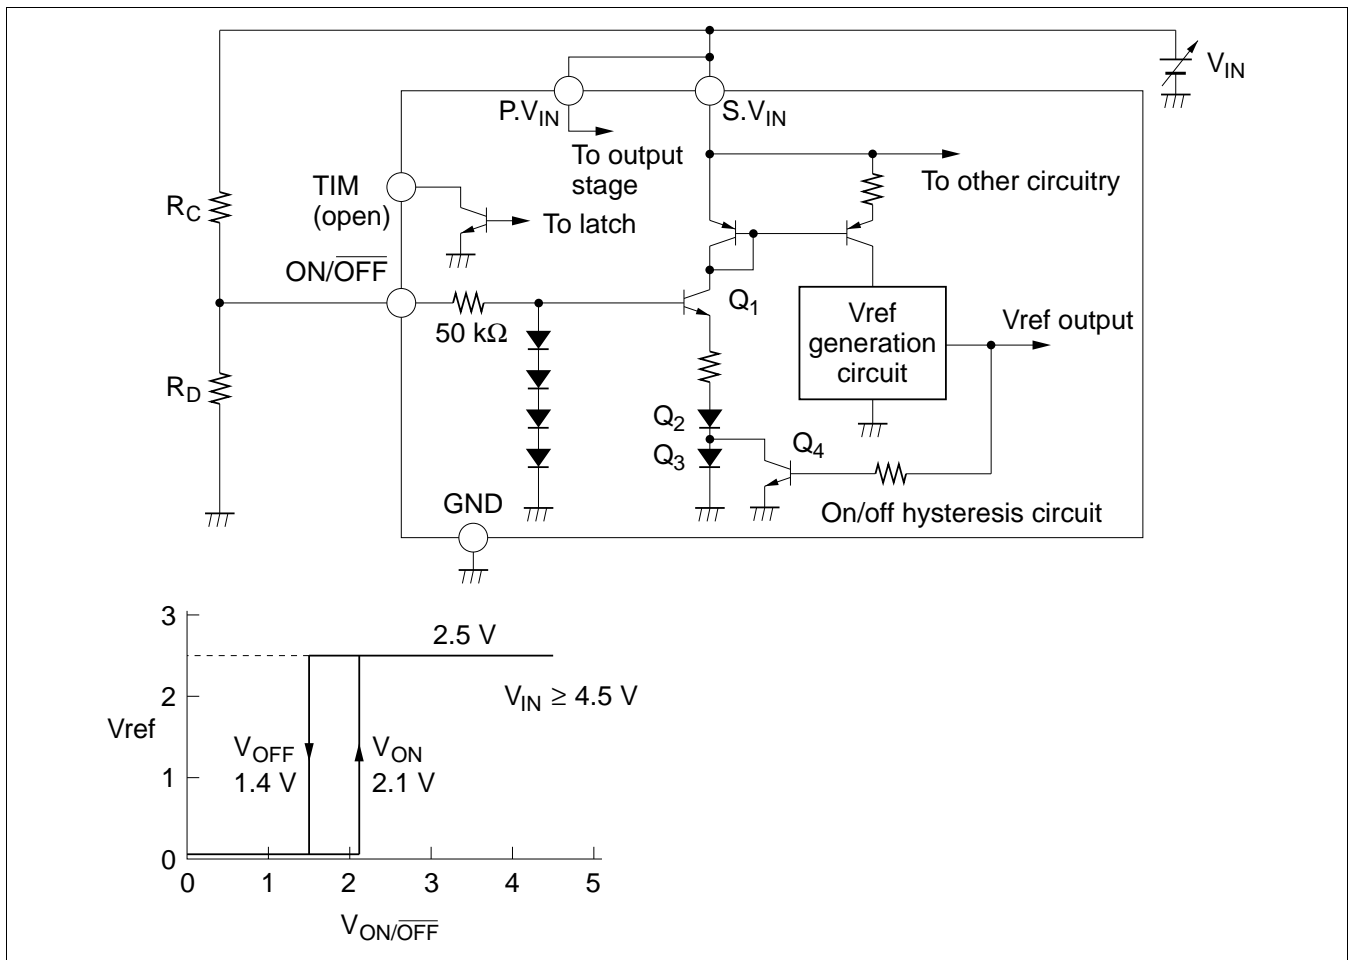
$V_{IN}$

$P.V_{IN}$

$S.V_{IN}$

To output stage

To other circuitry

TIM (open)

To latch

$R_C$

$ON/\overline{OFF}$

$Q_1$

50 kΩ

Vref generation circuit

Vref output

$R_D$

$Q_2$

$Q_3$

$Q_4$

GND

On/off hysteresis circuit

3

2.5 V

2

$V_{IN} \geq 4.5$ V

Vref

$V_{OFF}$ 1.4 V

$V_{ON}$ 2.1 V

1

0

0 1 2 3 4 5

$V_{ON/\overline{OFF}}$